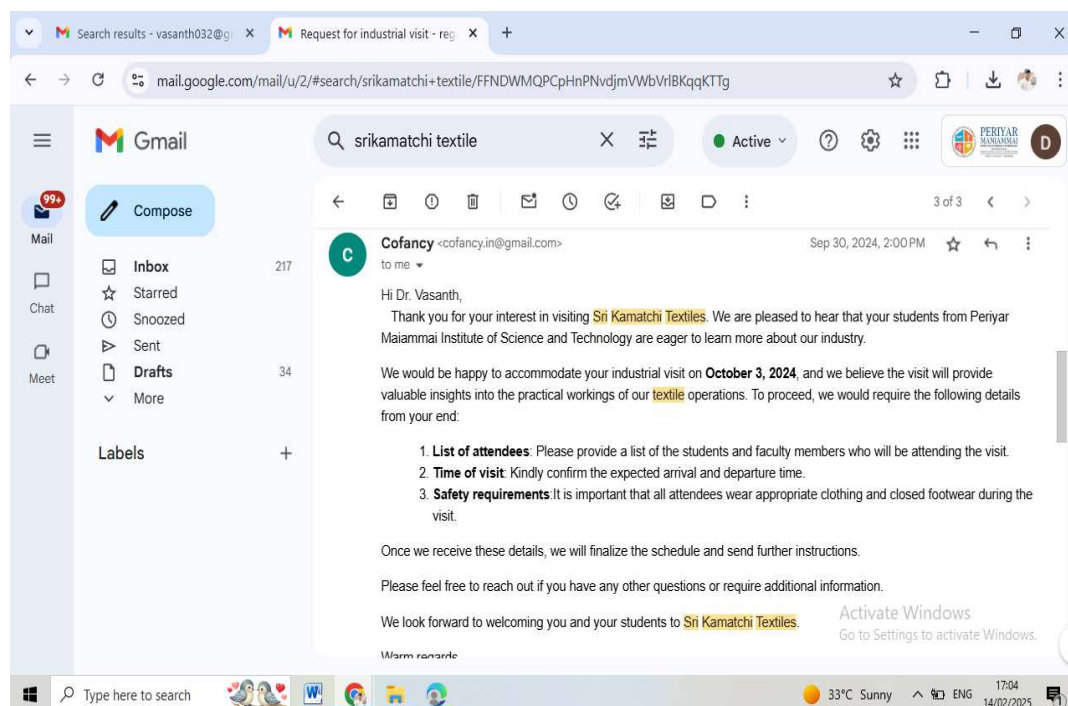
Search results - vasanth032@g ×   Request for industrial visit - reg ×   +

mail.google.com/mail/u/2/#search/srikamatchi+textile/FFNDWMQPCpHnPNvdjmVWbVrlBKqqKTTg

Gmail   srikamatchi textile   Active   PERIYAR MANIAMMAI   D

99+ Mail   Compose
Chat   Inbox 217
Meet   Starred
Snoozed
Sent
Drafts 34
More

Labels +

3 of 3

Cofancy <cofancy.in@gmail.com>   Sep 30, 2024, 2:00 PM
to me

Hi Dr. Vasanth,
Thank you for your interest in visiting Sri Kamatchi Textiles. We are pleased to hear that your students from Periyar Maiammai Institute of Science and Technology are eager to learn more about our industry.

We would be happy to accommodate your industrial visit on **October 3, 2024**, and we believe the visit will provide valuable insights into the practical workings of our textile operations. To proceed, we would require the following details from your end:

1. **List of attendees**: Please provide a list of the students and faculty members who will be attending the visit.
2. **Time of visit**: Kindly confirm the expected arrival and departure time.
3. **Safety requirements**:It is important that all attendees wear appropriate clothing and closed footwear during the visit.

Once we receive these details, we will finalize the schedule and send further instructions.

Please feel free to reach out if you have any other questions or require additional information.

We look forward to welcoming you and your students to Sri Kamatchi Textiles.

Warm regards

Activate Windows
Go to Settings to activate Windows.

Type here to search   33°C Sunny   ENG   17:04 14/02/2025